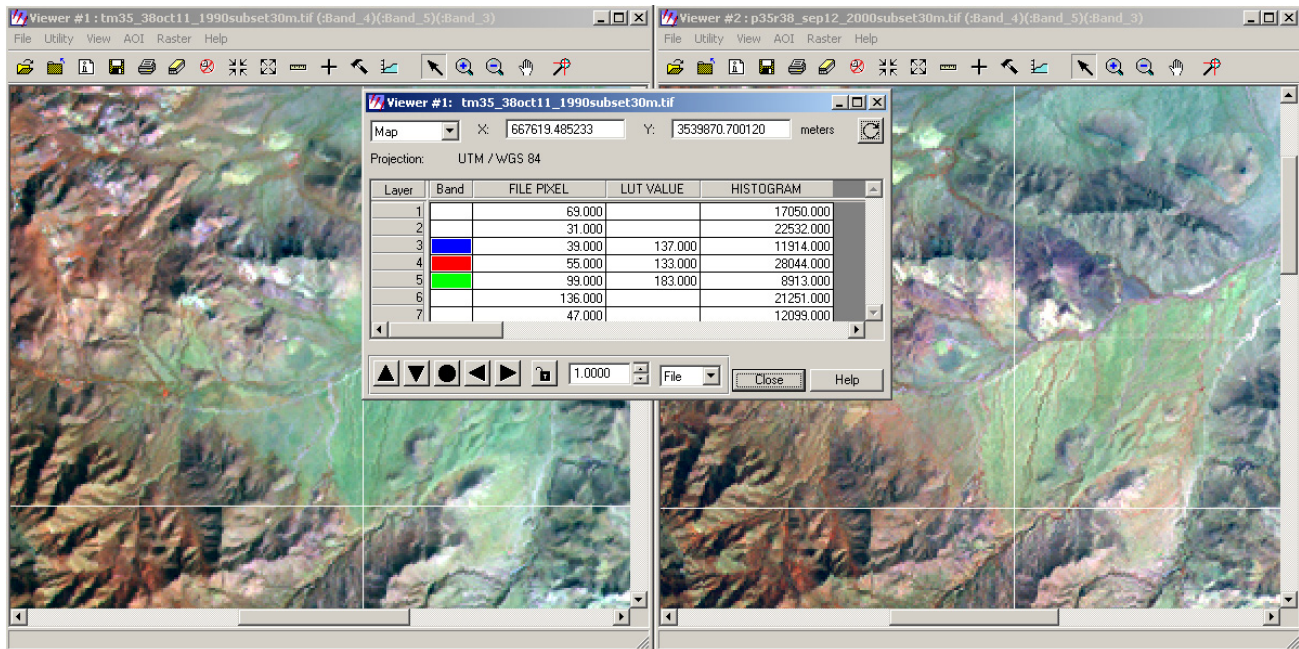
Viewer #1 : tm35_38oct11_1990subset30m.tif (:Band_4)(:Band_5)(:Band_3)

File Utility View AOI Raster Help

Viewer #2 : p35r38_sep12_2000subset30m.tif (:Band_4)(:Band_5)(:Band_3)

File Utility View AOI Raster Help

Viewer #1: tm35_38oct11_1990subset30m.tif

Map X: 667619.485233 Y: 3539870.700120 meters

Projection: UTM / WGS 84

| Layer | Band | FILE PIXEL | LUT VALUE | HISTOGRAM |
|---|---|---|---|---|
| 1 | | 69.000 | | 17050.000 |
| 2 | | 31.000 | | 22532.000 |
| 3 | | 39.000 | 137.000 | 11914.000 |
| 4 | | 55.000 | 133.000 | 28044.000 |
| 5 | | 99.000 | 183.000 | 8913.000 |
| 6 | | 136.000 | | 21251.000 |
| 7 | | 47.000 | | 12099.000 |

1.0000 File Close Help